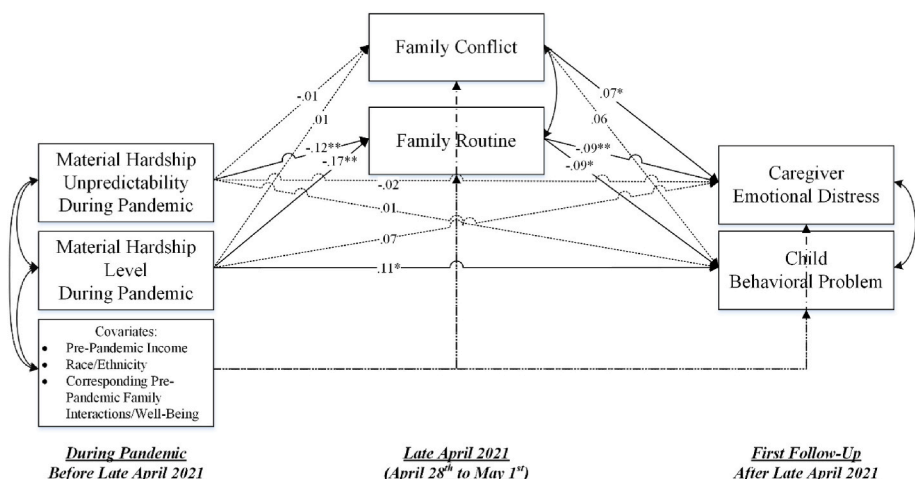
Family Conflict

Family Routine

Material Hardship Unpredictability During Pandemic

Material Hardship Level During Pandemic

Covariates:
• Pre-Pandemic Income
• Race/Ethnicity
• Corresponding Pre-Pandemic Family Interactions/Well-Being

Caregiver Emotional Distress

Child Behavioral Problem

-.01
.01
-.12**
-.17**
-.02
.01
.07
.11*
.07*
.06
-.09**
-.09*

During Pandemic
Before Late April 2021

Late April 2021
(April 28$^{th}$ to May 1$^{st}$)

First Follow-Up
After Late April 2021